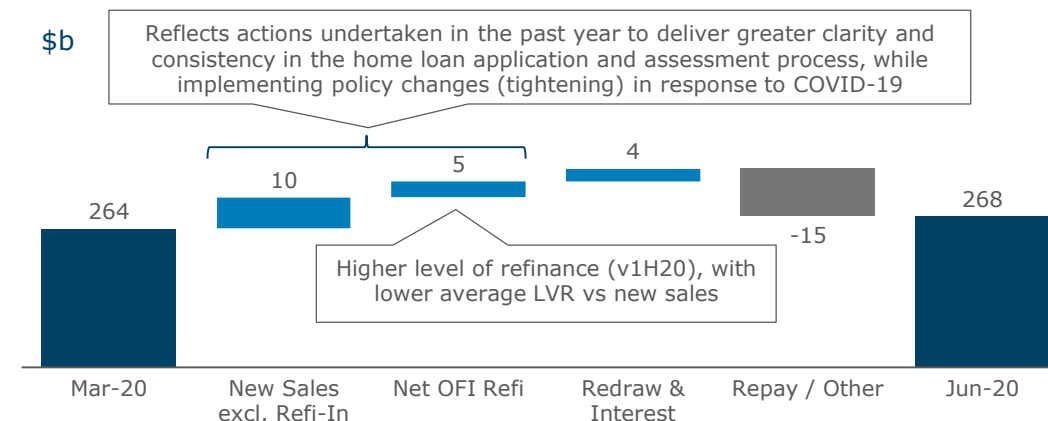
$b

Reflects actions undertaken in the past year to deliver greater clarity and consistency in the home loan application and assessment process, while implementing policy changes (tightening) in response to COVID-19

264

10

5

4

-15

268

Higher level of refinance (v1H20), with lower average LVR vs new sales

Mar-20

New Sales excl. Refi-In

Net OFI Refi

Redraw & Interest

Repay / Other

Jun-20